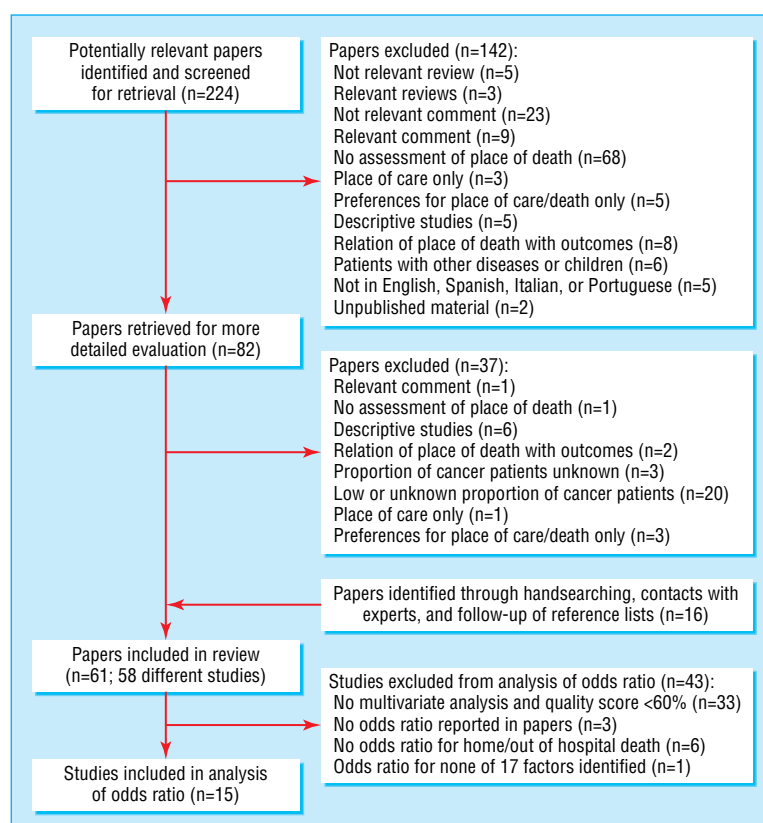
Potentially relevant papers identified and screened for retrieval (n=224)

Papers excluded (n=142):
Not relevant review (n=5)
Relevant reviews (n=3)
Not relevant comment (n=23)
Relevant comment (n=9)
No assessment of place of death (n=68)
Place of care only (n=3)
Preferences for place of care/death only (n=5)
Descriptive studies (n=5)
Relation of place of death with outcomes (n=8)
Patients with other diseases or children (n=6)
Not in English, Spanish, Italian, or Portuguese (n=5)
Unpublished material (n=2)

Papers retrieved for more detailed evaluation (n=82)

Papers excluded (n=37):
Relevant comment (n=1)
No assessment of place of death (n=1)
Descriptive studies (n=6)
Relation of place of death with outcomes (n=2)
Proportion of cancer patients unknown (n=3)
Low or unknown proportion of cancer patients (n=20)
Place of care only (n=1)
Preferences for place of care/death only (n=3)

Papers identified through handsearching, contacts with experts, and follow-up of reference lists (n=16)

Papers included in review (n=61; 58 different studies)

Studies excluded from analysis of odds ratio (n=43):
No multivariate analysis and quality score <60% (n=33)
No odds ratio reported in papers (n=3)
No odds ratio for home/out of hospital death (n=6)
Odds ratio for none of 17 factors identified (n=1)

Studies included in analysis of odds ratio (n=15)